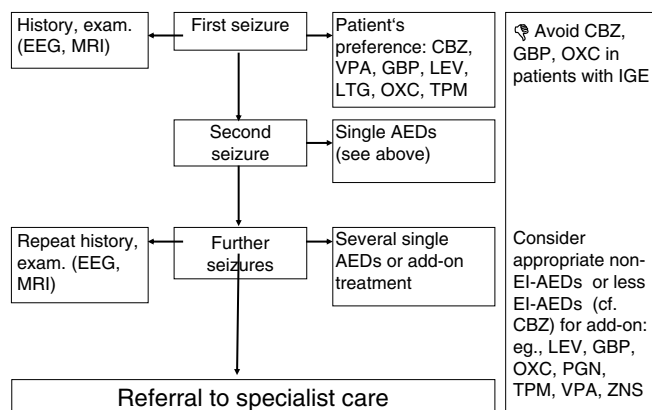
History, exam. (EEG, MRI)

First seizure

Patient's preference: CBZ, VPA, GBP, LEV, LTG, OXC, TPM

Avoid CBZ, GBP, OXC in patients with IGE

Second seizure

Single AEDs (see above)

Repeat history, exam. (EEG, MRI)

Further seizures

Several single AEDs or add-on treatment

Consider appropriate non-EI-AEDs or less EI-AEDs (cf. CBZ) for add-on: eg., LEV, GBP, OXC, PGN, TPM, VPA, ZNS

Referral to specialist care